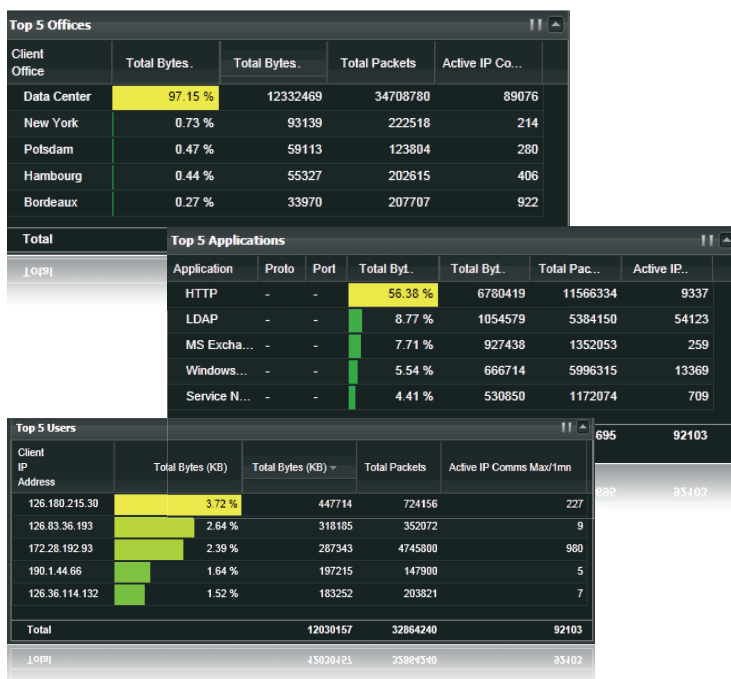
Top 5 Offices

| Client Office | Total Bytes. | Total Bytes. | Total Packets | Active IP Co... |
|---|---|---|---|---|
| Data Center | 97.15 % | 12332469 | 34708780 | 89076 |
| New York | 0.73 % | 93139 | 222518 | 214 |
| Potsdam | 0.47 % | 59113 | 123804 | 280 |
| Hambourg | 0.44 % | 55327 | 202615 | 406 |
| Bordeaux | 0.27 % | 33970 | 207707 | 922 |
| Total | | | | |

Top 5 Applications

| Application | Proto | Port | Total Byt.. | Total Byt.. | Total Pac... | Active IP.. |
|---|---|---|---|---|---|---|
| HTTP | - | - | 56.38 % | 6780419 | 11566334 | 9337 |
| LDAP | - | - | 8.77 % | 1054579 | 5384150 | 54123 |
| MS Excha... | - | - | 7.71 % | 927438 | 1352053 | 259 |
| Windows... | - | - | 5.54 % | 666714 | 5996315 | 13369 |
| Service N... | - | - | 4.41 % | 530850 | 1172074 | 709 |
| | | | | | 695 | 92103 |

Top 5 Users

| Client IP Address | Total Bytes (KB) | Total Bytes (KB) | Total Packets | Active IP Comms Max/1mn |
|---|---|---|---|---|
| 126.180.215.30 | 3.72 % | 447714 | 724156 | 227 |
| 126.83.36.193 | 2.64 % | 318185 | 352072 | 9 |
| 172.28.192.93 | 2.39 % | 287343 | 4745800 | 980 |
| 190.1.44.66 | 1.64 % | 197215 | 147900 | 5 |
| 126.36.114.132 | 1.52 % | 183252 | 203821 | 7 |
| Total | | 12030157 | 32864240 | 92103 |